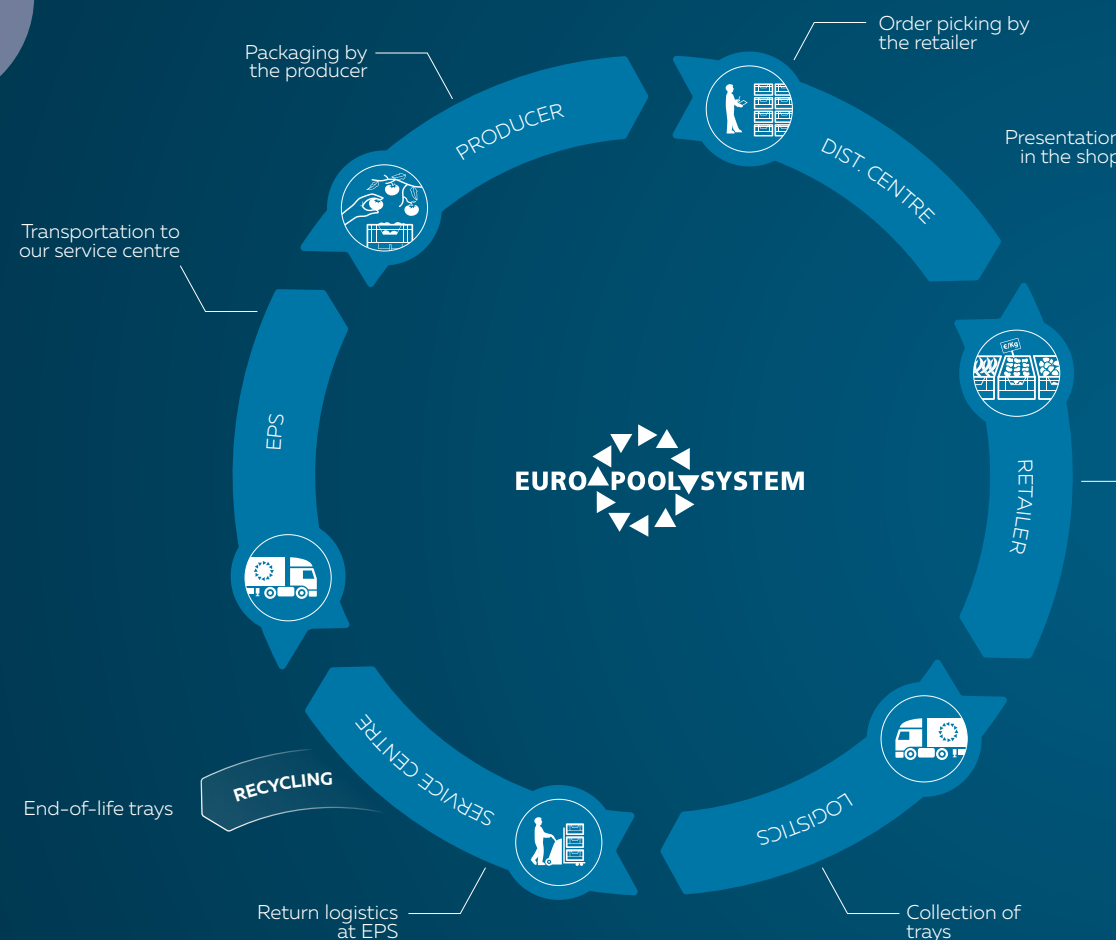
Packaging by the producer

PRODUCER

Order picking by the retailer

DIST. CENTRE

Presentation in the shop

RETAILER

Transportation to our service centre

EPS

EURO POOL SYSTEM

€/Kg

LOGISTICS

Collection of trays

SERVICE CENTRE

RECYCLING

End-of-life trays

Return logistics at EPS